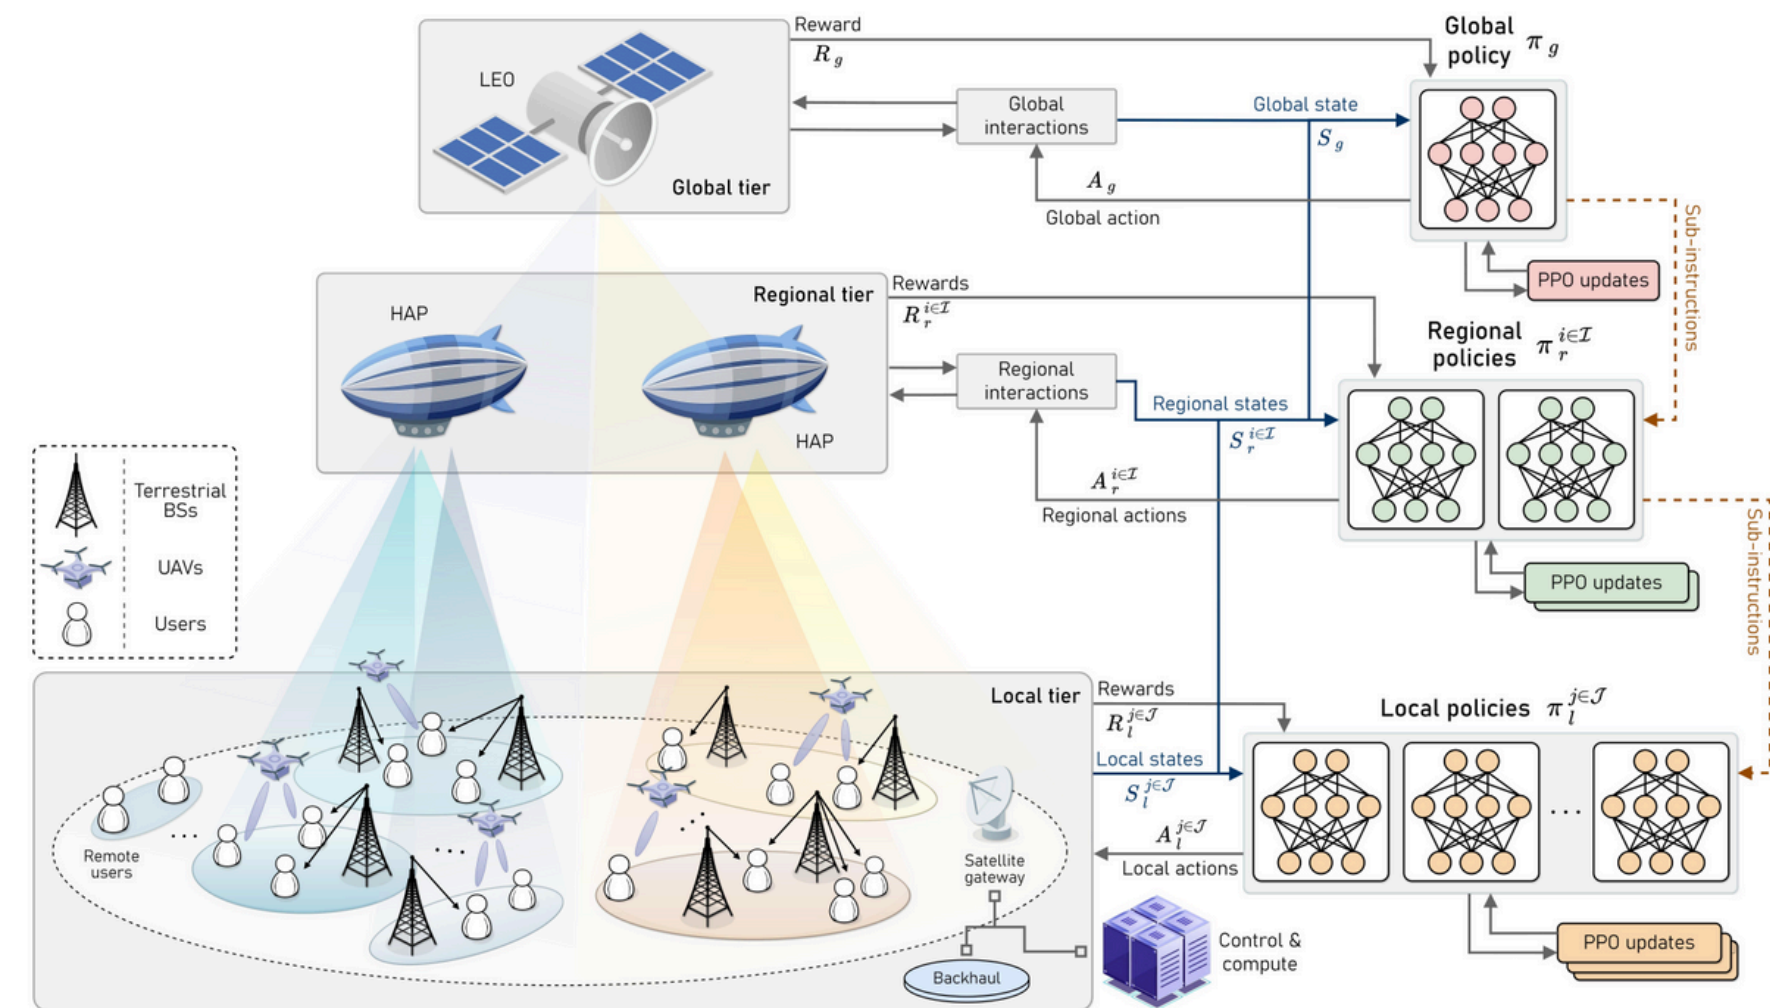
Reward
$R_g$
LEO
Global interactions
Global state
$S_g$
Global policy $\pi_g$
$A_g$
Global action
Global tier
Sub-instructions
PPO updates
Regional tier
Rewards
$R_r^{i\in\mathcal{I}}$
HAP
Regional interactions
Regional states
$S_r^{i\in\mathcal{I}}$
Regional policies $\pi_r^{i\in\mathcal{I}}$
HAP
$A_r^{i\in\mathcal{I}}$
Regional actions
PPO updates
Sub-instructions
Terrestrial BSs
UAVs
Users
Local tier
Rewards
$R_l^{j\in\mathcal{J}}$
Local policies $\pi_l^{j\in\mathcal{J}}$
Local states
$S_l^{j\in\mathcal{J}}$
$A_l^{j\in\mathcal{J}}$
Local actions
...
Remote users
...
...
Satellite gateway
PPO updates
Backhaul
Control & compute